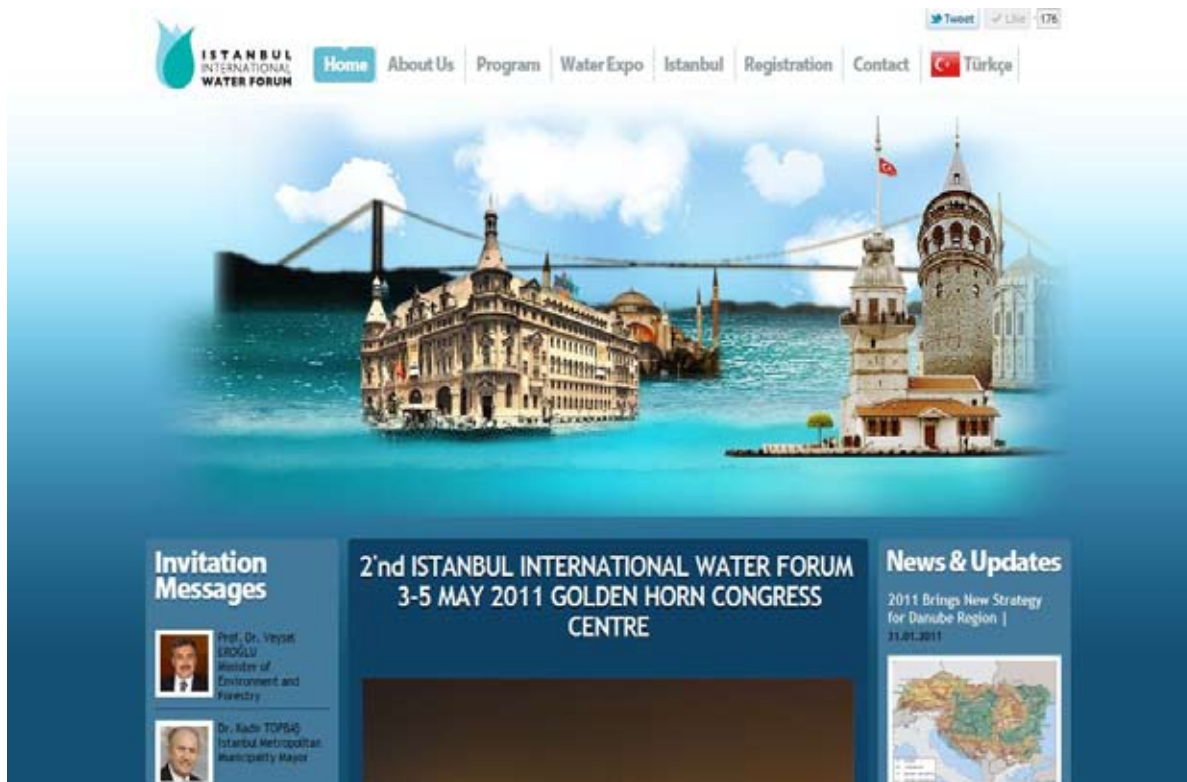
Tweet Like 176

ISTANBUL INTERNATIONAL WATER FORUM

Home About Us Program Water Expo Istanbul Registration Contact Türkçe

Invitation Messages

Prof. Dr. Veysel EROĞLU Minister of Environment and Forestry

Dr. Kadir TOPBAŞ Istanbul Metropolitan Municipality Mayor

2'nd ISTANBUL INTERNATIONAL WATER FORUM 3-5 MAY 2011 GOLDEN HORN CONGRESS CENTRE

News & Updates

2011 Brings New Strategy for Danube Region | 31.01.2011